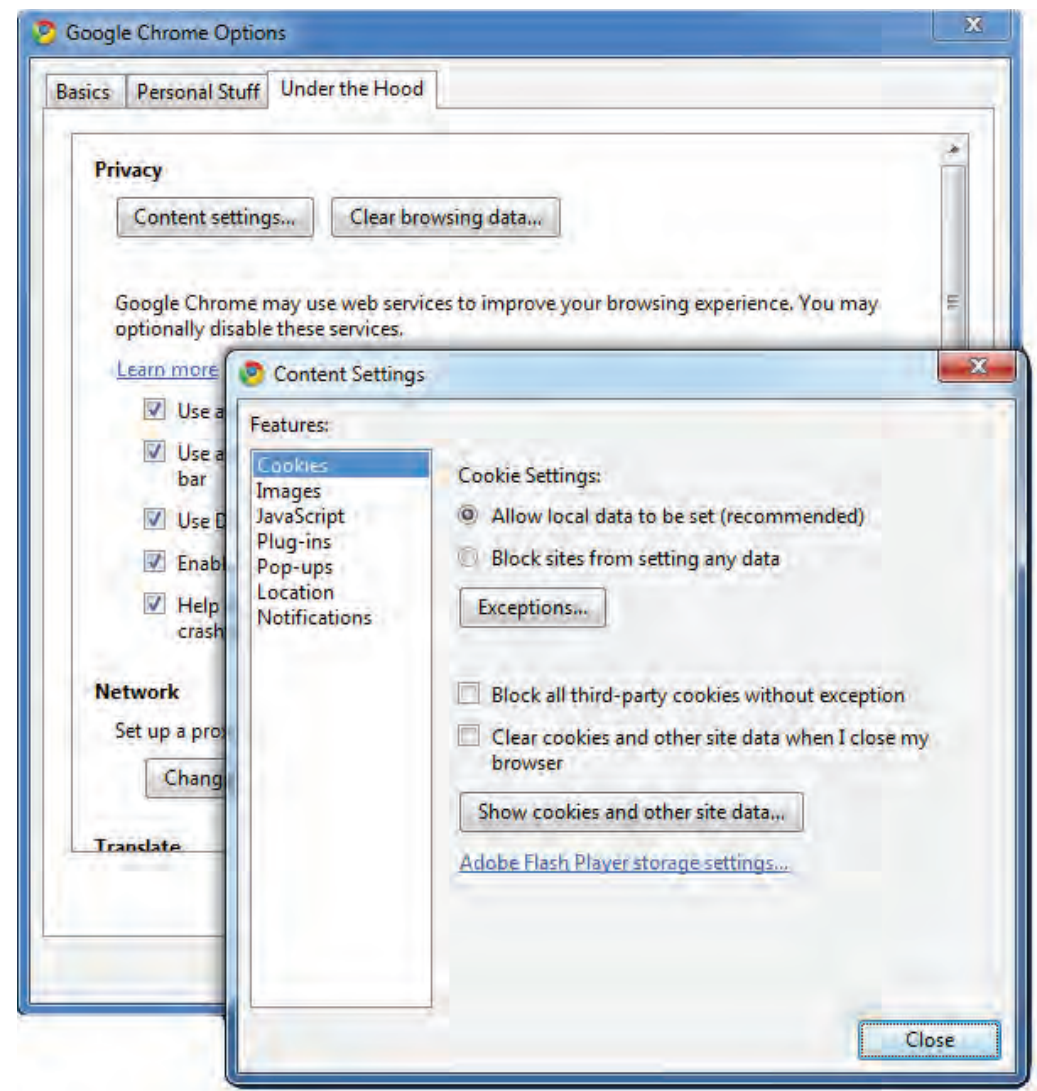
Google Chrome Options

Basics | Personal Stuff | Under the Hood

Privacy

Content settings... | Clear browsing data...

Google Chrome may use web services to improve your browsing experience. You may optionally disable these services.

Learn more

Use a

Use a bar

Use D

Enabl

Help crash

Network

Set up a pro

Chang

Translate

Content Settings

Features:

Cookies
Images
JavaScript
Plug-ins
Pop-ups
Location
Notifications

Cookie Settings:

Allow local data to be set (recommended)

Block sites from setting any data

Exceptions...

Block all third-party cookies without exception

Clear cookies and other site data when I close my browser

Show cookies and other site data...

Adobe Flash Player storage settings...

Close